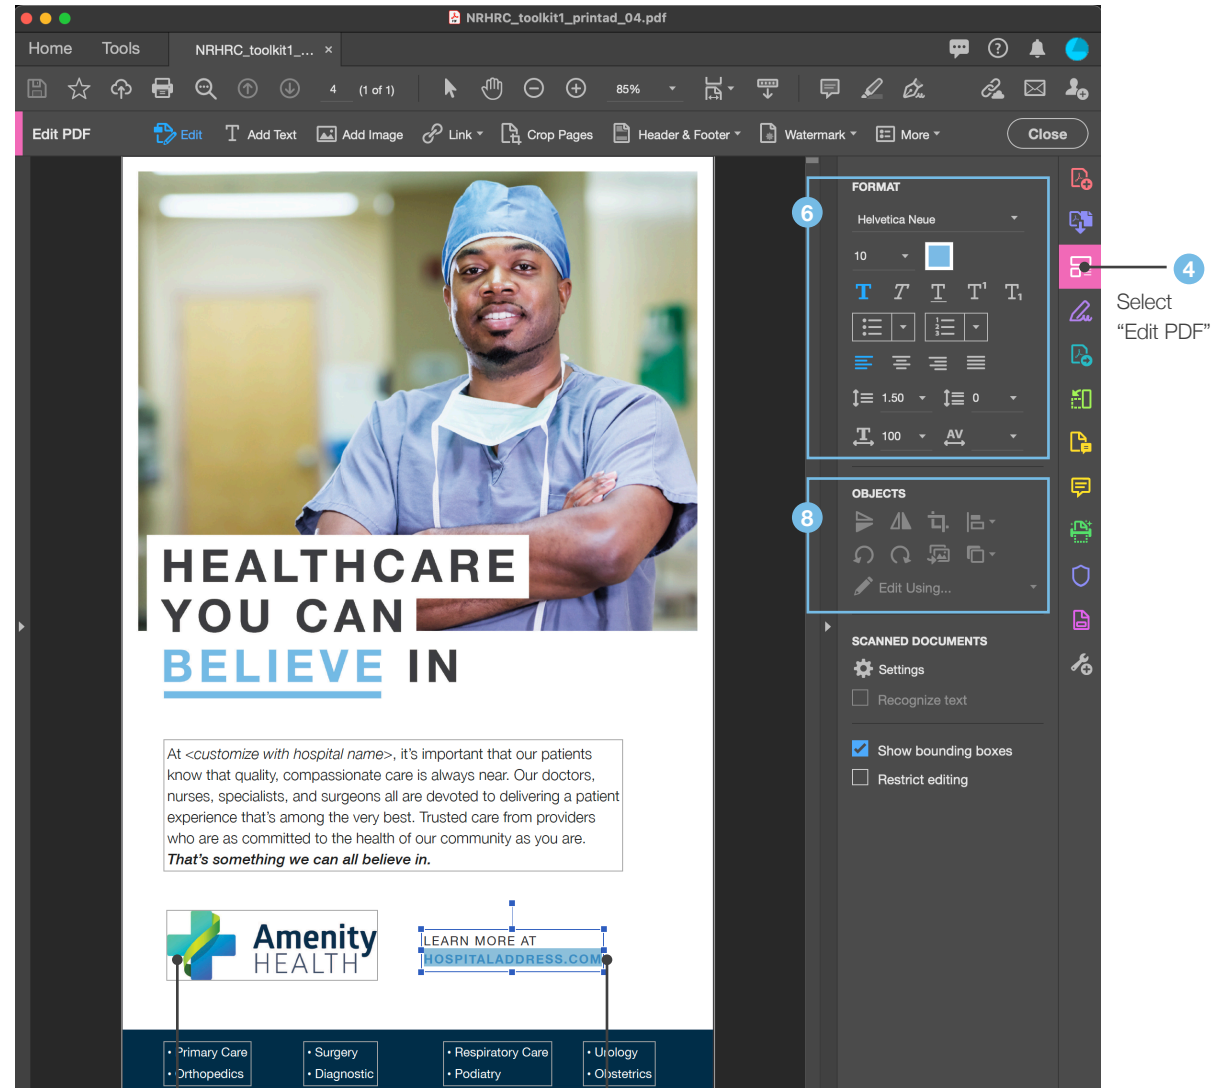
NRHRC_toolkit1_printad_04.pdf

Home Tools NRHRC_toolkit1_... ×

4 (1 of 1) 85%

Edit PDF Edit Add Text Add Image Link Crop Pages Header & Footer Watermark More Close

HEALTHCARE YOU CAN BELIEVE IN

At <customize with hospital name>, it's important that our patients know that quality, compassionate care is always near. Our doctors, nurses, specialists, and surgeons all are devoted to delivering a patient experience that's among the very best. Trusted care from providers who are as committed to the health of our community as you are. *That's something we can all believe in.*

Amenity HEALTH

LEARN MORE AT HOSPITALADDRESS.COM

• Primary Care • Orthopedics
• Surgery • Diagnostic
• Respiratory Care • Podiatry
• Urology • Obstetrics

FORMAT
6
Helvetica Neue
10
1.50 0
100 AV

OBJECTS
8
Edit Using...

SCANNED DOCUMENTS
Settings
Recognize text
Show bounding boxes
Restrict editing

4
Select "Edit PDF"